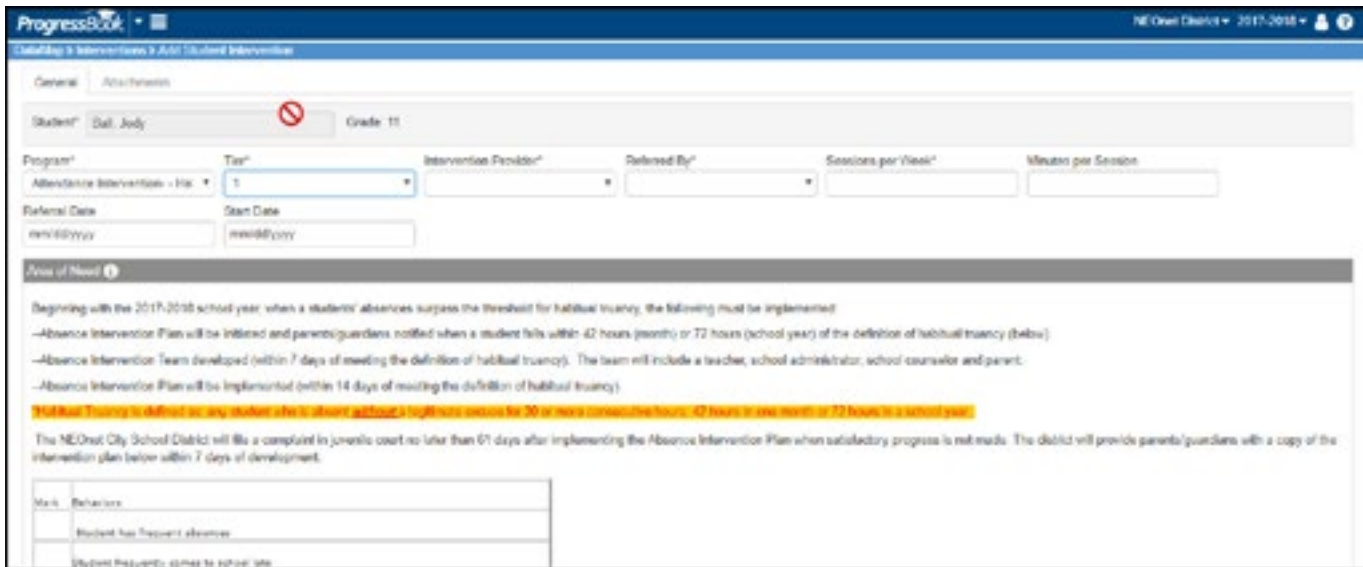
ProgressBook

NEOnet District ▾ 2017-2018 ▾

DataMap > Interventions > Add Student Intervention

General Attachments

Student* Ball, Jody Grade 11

Program* Absence Intervention - Ha ▾
Tier* 1 ▾
Intervention Provider* ▾
Referred By* ▾
Sessions per Week*
Minutes per Session

Referral Date mm/dd/yyyy
Start Date mm/dd/yyyy

Area of Need

Beginning with the 2017-2018 school year, when a students' absences surpass the threshold for habitual truancy, the following must be implemented:

--Absence Intervention Plan will be initiated and parents/guardians notified when a student falls within 42 hours (month) or 72 hours (school year) of the definition of habitual truancy (below).

--Absence Intervention Team developed (within 7 days of meeting the definition of habitual truancy). The team will include a teacher, school administrator, school counselor and parent.

--Absence Intervention Plan will be implemented (within 14 days of meeting the definition of habitual truancy).

*Habitual Truancy is defined as: any student who is absent without a legitimate excuse for 30 or more consecutive hours; 42 hours in one month or 72 hours in a school year.

The NEOnet City School District will file a complaint in juvenile court no later than 61 days after implementing the Absence Intervention Plan when satisfactory progress is not made. The district will provide parents/guardians with a copy of the intervention plan below within 7 days of development.

| Mark | Behaviors |
|---|---|
| | Student has frequent absences |
| | Student frequently comes to school late |